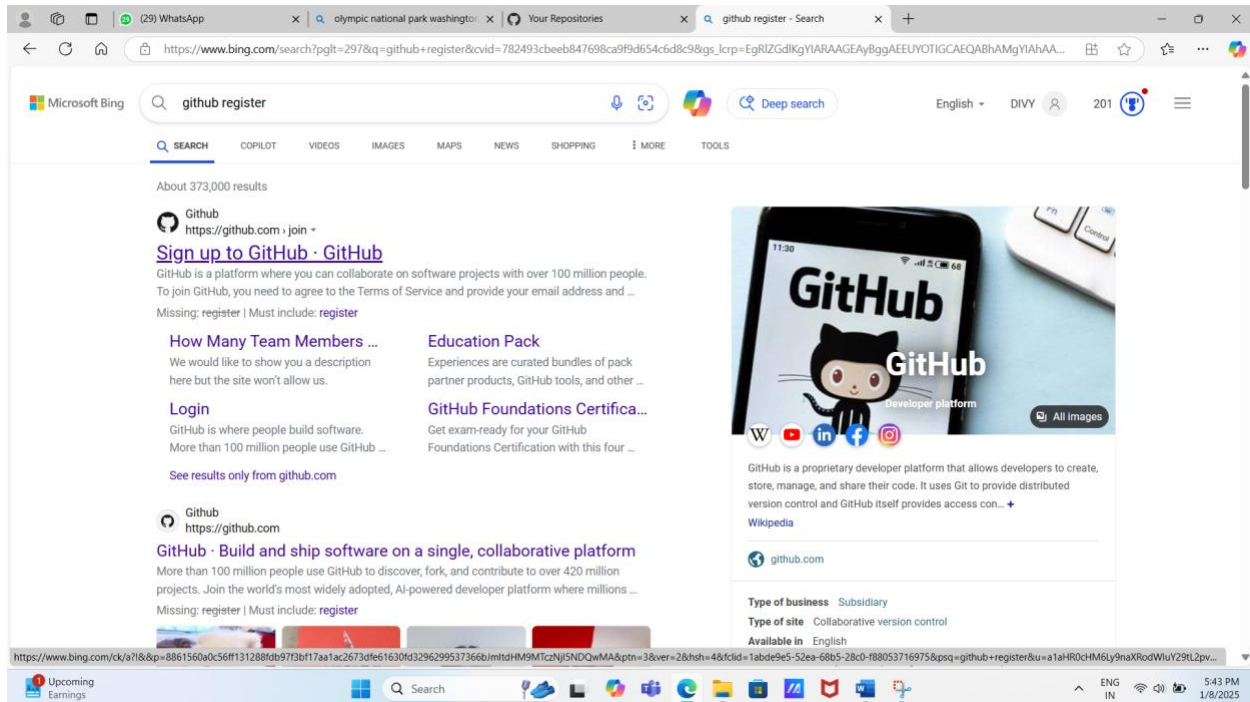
(29) WhatsApp
olympic national park washington
Your Repositories
github register - Search

https://www.bing.com/search?pglt=297&q=github+register&cvid=782493cbeeb847698ca9f9d654c6d8c9&gs_lcrp=EgRlZGdlKgYIARAAGEAyBggAEEUYOTIGCAEQABhAMgYIAhAA...

Microsoft Bing
github register
Deep search
English
DIVY
201

SEARCH COPILOT VIDEOS IMAGES MAPS NEWS SHOPPING MORE TOOLS

About 373,000 results

Github
https://github.com › join
Sign up to GitHub · GitHub
GitHub is a platform where you can collaborate on software projects with over 100 million people. To join GitHub, you need to agree to the Terms of Service and provide your email address and ...
Missing: register | Must include: register

How Many Team Members ...
We would like to show you a description here but the site won't allow us.

Education Pack
Experiences are curated bundles of pack partner products, GitHub tools, and other ...

Login
GitHub is where people build software. More than 100 million people use GitHub ...

GitHub Foundations Certifica...
Get exam-ready for your GitHub Foundations Certification with this four ...

See results only from github.com

Github
https://github.com
GitHub · Build and ship software on a single, collaborative platform
More than 100 million people use GitHub to discover, fork, and contribute to over 420 million projects. Join the world's most widely adopted, AI-powered developer platform where millions ...
Missing: register | Must include: register

11:30
GitHub
GitHub
Developer platform
All images

GitHub is a proprietary developer platform that allows developers to create, store, manage, and share their code. It uses Git to provide distributed version control and GitHub itself provides access con... +
Wikipedia

github.com

Type of business Subsidiary
Type of site Collaborative version control
Available in English

https://www.bing.com/ck/a?!&&p=8861560a0c56ff131288fdb97f3bf17aa1ac2673dfe61630fd3296299537366bJmltdHM9MTczNjI5NDQwMA&ptn=3&ver=2&hsh=4&fclid=1abde9e5-52ea-68b5-28c0-f880537169758&psq=github+register&u=a1aHR0cHM6Ly9naXRodWIuY29tL2pv...

Upcoming
Earnings
Search
ENG IN
5:43 PM
1/8/2025